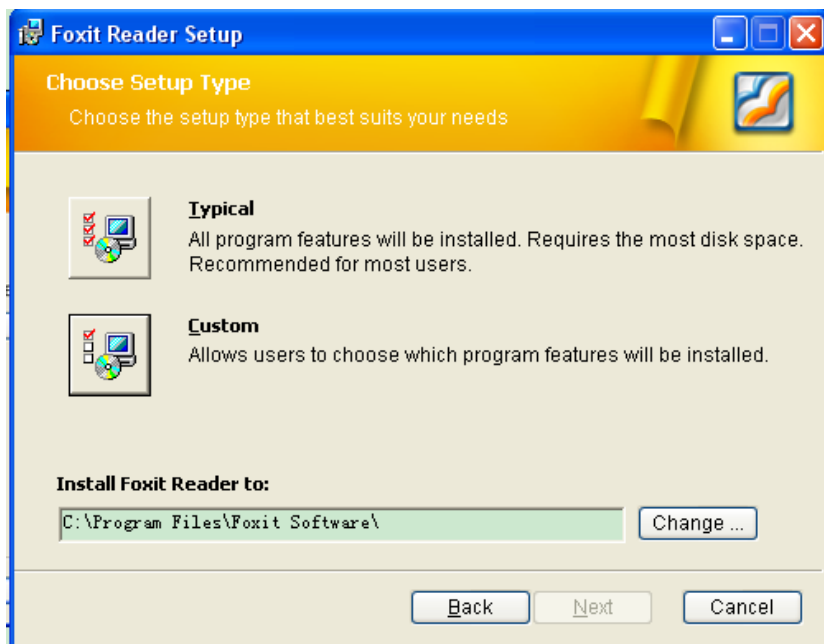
Foxit Reader Setup

Choose Setup Type

Choose the setup type that best suits your needs

Typical

All program features will be installed. Requires the most disk space. Recommended for most users.

Custom

Allows users to choose which program features will be installed.

Install Foxit Reader to:

C:\Program Files\Foxit Software\

Change ...

Back

Next

Cancel